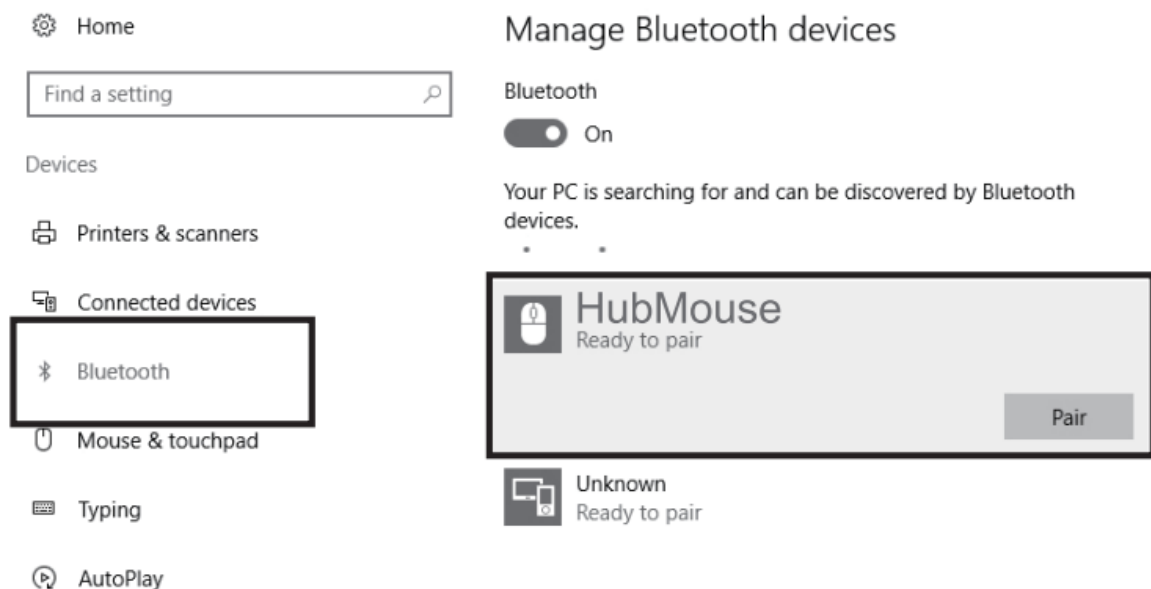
Home

Find a setting

Devices

Printers & scanners

Connected devices

Bluetooth

Mouse & touchpad

Typing

AutoPlay

Manage Bluetooth devices

Bluetooth

On

Your PC is searching for and can be discovered by Bluetooth devices.

HubMouse
Ready to pair

Pair

Unknown
Ready to pair